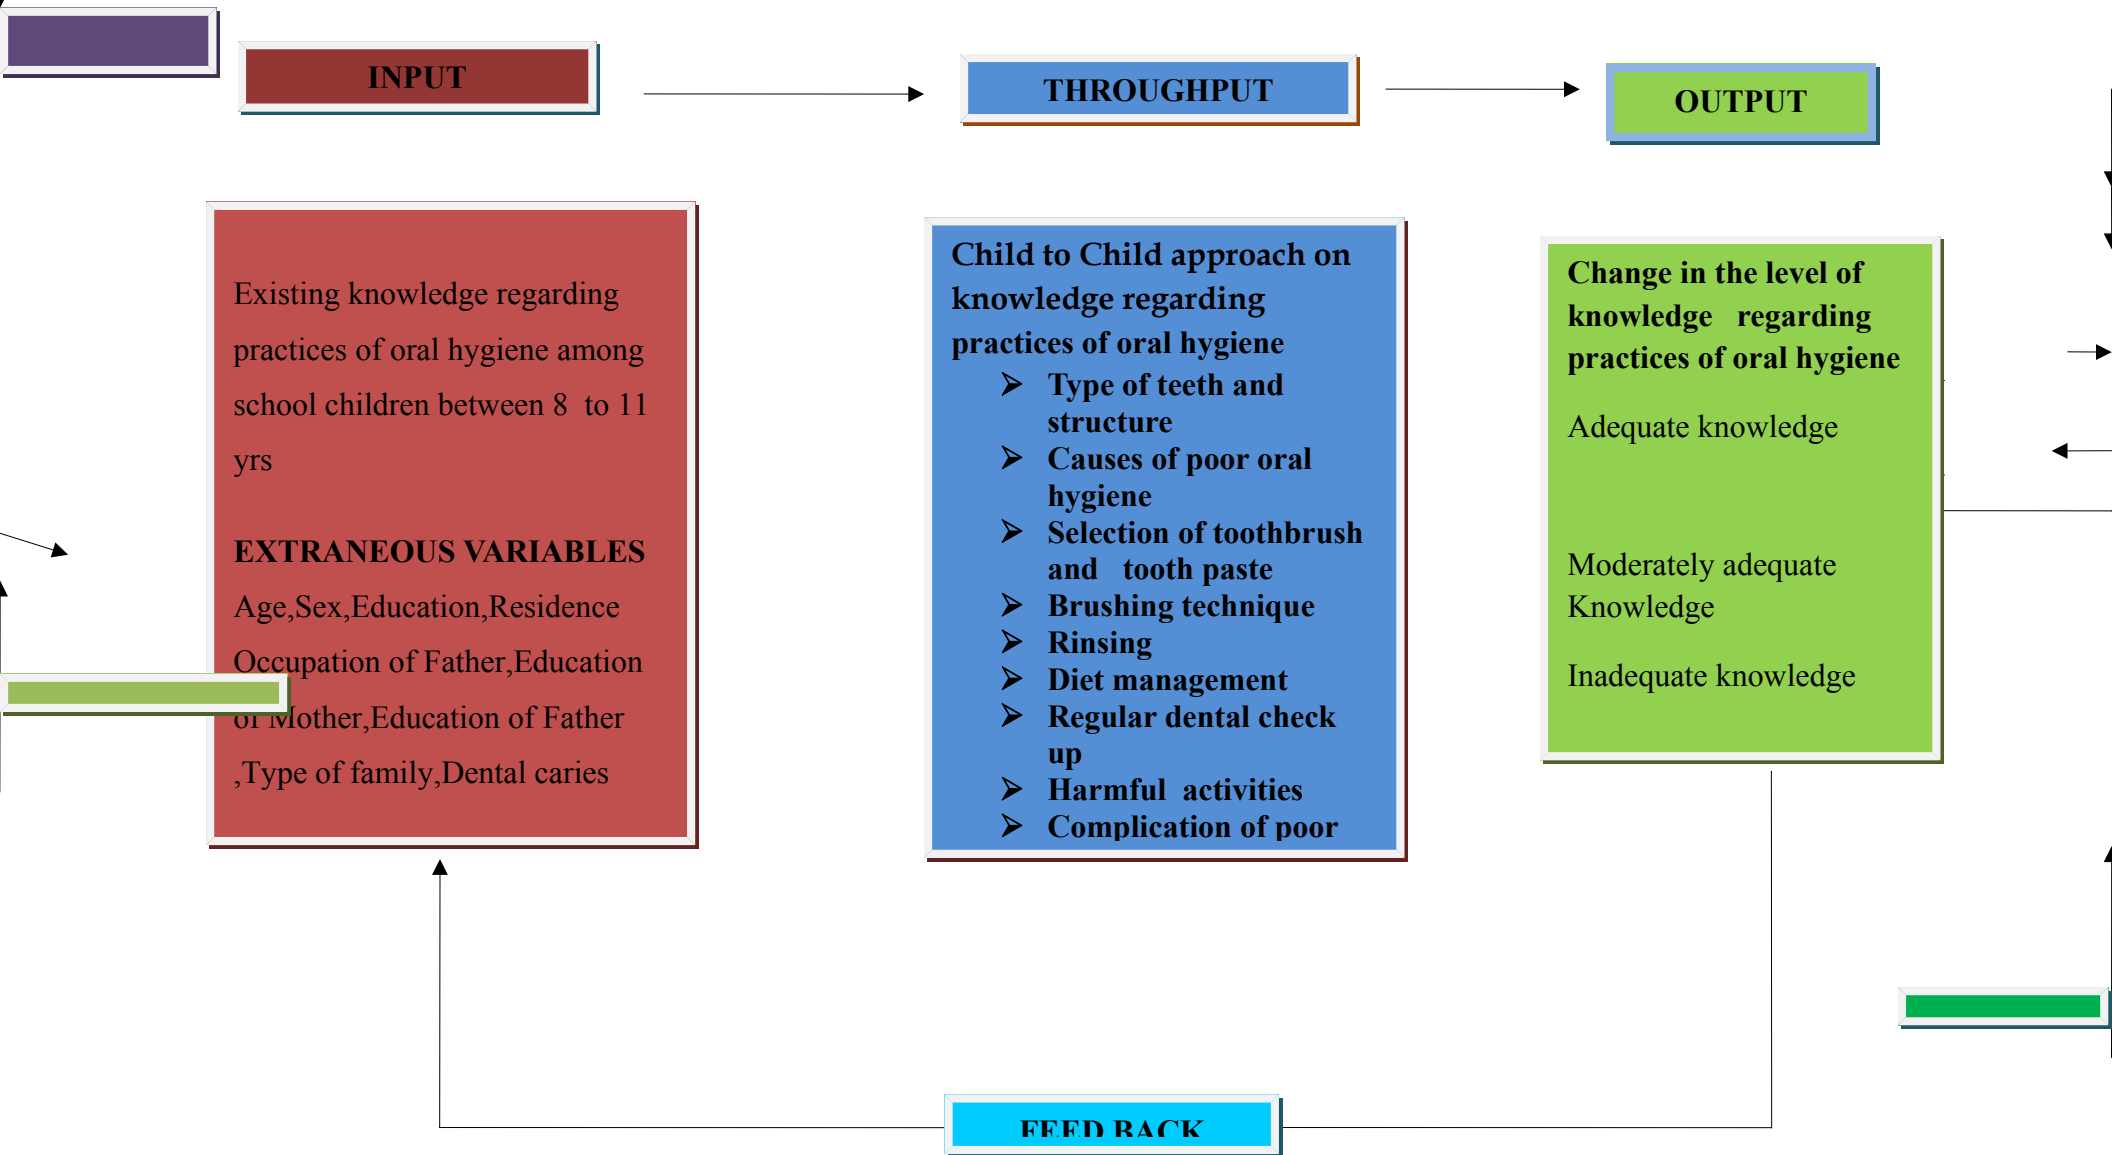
INPUT

THROUGHPUT

OUTPUT

Existing knowledge regarding practices of oral hygiene among school children between 8 to 11 yrs

EXTRANEOUS VARIABLES

Age,Sex,Education,Residence Occupation of Father,Education of Mother,Education of Father ,Type of family,Dental caries

Child to Child approach on knowledge regarding practices of oral hygiene

- Type of teeth and structure
- Causes of poor oral hygiene
- Selection of toothbrush and tooth paste
- Brushing technique
- Rinsing
- Diet management
- Regular dental check up
- Harmful activities
- Complication of poor

Change in the level of knowledge regarding practices of oral hygiene

Adequate knowledge

Moderately adequate Knowledge

Inadequate knowledge

FEED BACK